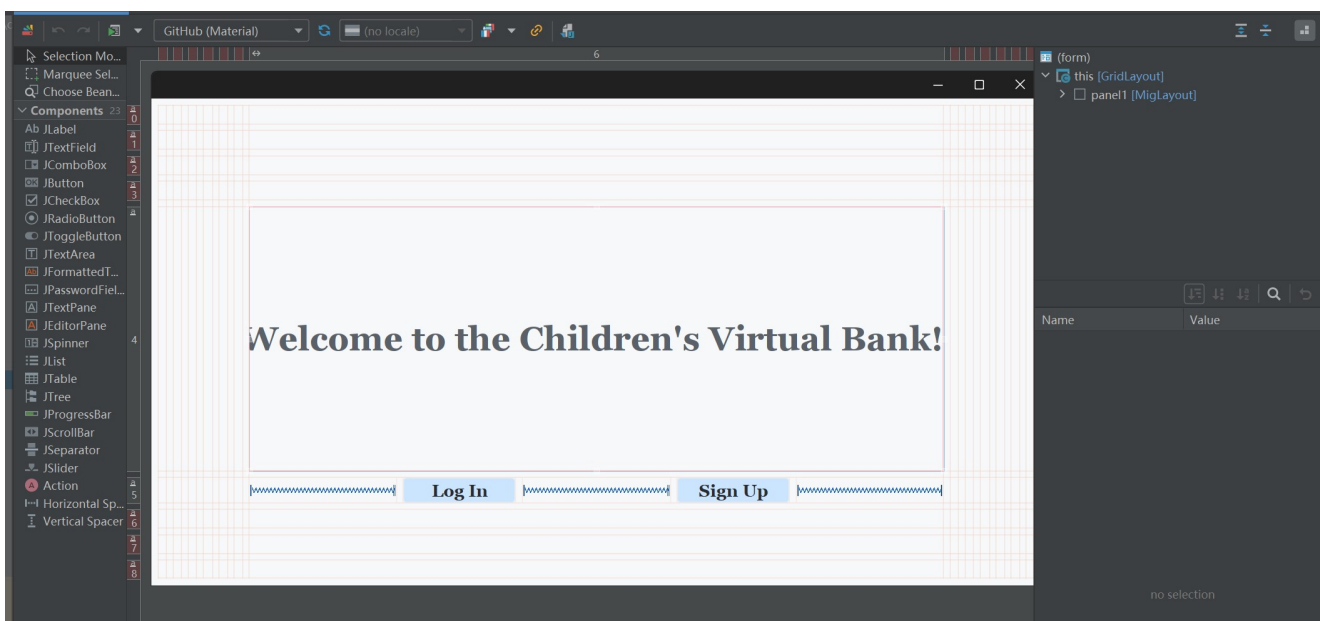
GitHub (Material)
(no locale)

Selection Mo...
Marquee Sel...
Choose Bean...
Components 23
Ab JLabel
JTextField
JComboBox
JButton
JCheckBox
JRadioButton
JToggleButton
JTextArea
JFormattedT...
JPasswordFiel...
JTextPane
JEditorPane
JSpinner
JList
JTable
JTree
JProgressBar
JScrollBar
JSeparator
JSlider
Action
Horizontal Sp...
Vertical Spacer

0
1
2
3
4
5
6
7
8

6

Velcome to the Children's Virtual Bank!

Log In
Sign Up

(form)
this [GridLayout]
panel1 [MigLayout]

Name
Value

no selection